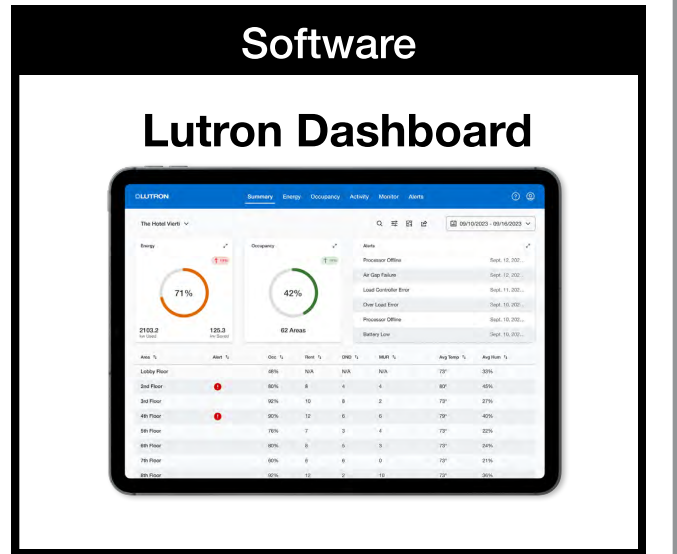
Software

Lutron Dashboard

LUTRON Summary Energy Occupancy Activity Monitor Alerts

The Hotel Vierti

09/10/2023 - 09/16/2023

Energy

71%

2103.2 kw Used

125.3 kw Saved

Occupancy

42%

62 Areas

Alerts

| | |
|---|---|
| Processor Offline | Sept. 12, 202... |
| Air Gap Failure | Sept. 12, 202... |
| Load Controller Error | Sept. 11, 202... |
| Over Load Error | Sept. 10, 202... |
| Processor Offline | Sept. 10, 202... |
| Battery Low | Sept. 10, 202... |

| Area | Alert | Occ | Rent | DND | MUR | Avg Temp | Avg Hum |
|---|---|---|---|---|---|---|---|
| Lobby Floor | | 98% | N/A | N/A | N/A | 73° | 33% |
| 2nd Floor | ! | 80% | 8 | 4 | 4 | 80° | 45% |
| 3rd Floor | | 92% | 10 | 8 | 2 | 73° | 27% |
| 4th Floor | ! | 90% | 12 | 6 | 6 | 79° | 42% |
| 5th Floor | | 76% | 7 | 3 | 4 | 73° | 22% |
| 6th Floor | | 90% | 8 | 5 | 3 | 73° | 24% |
| 7th Floor | | 90% | 6 | 6 | 0 | 72° | 21% |
| 8th Floor | | 92% | 12 | 2 | 10 | 73° | 36% |